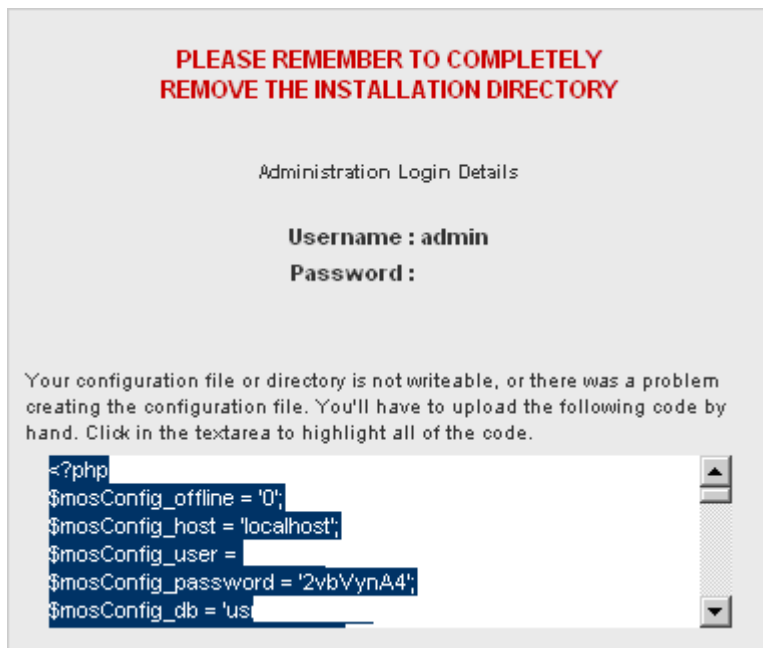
PLEASE REMEMBER TO COMPLETELY
REMOVE THE INSTALLATION DIRECTORY

Administration Login Details

Username : admin
Password :

Your configuration file or directory is not writeable, or there was a problem creating the configuration file. You'll have to upload the following code by hand. Click in the textarea to highlight all of the code.

<?php
$mosConfig_offline = '0';
$mosConfig_host = 'localhost';
$mosConfig_user = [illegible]
$mosConfig_password = '2vbVynA4';
$mosConfig_db = 'us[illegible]